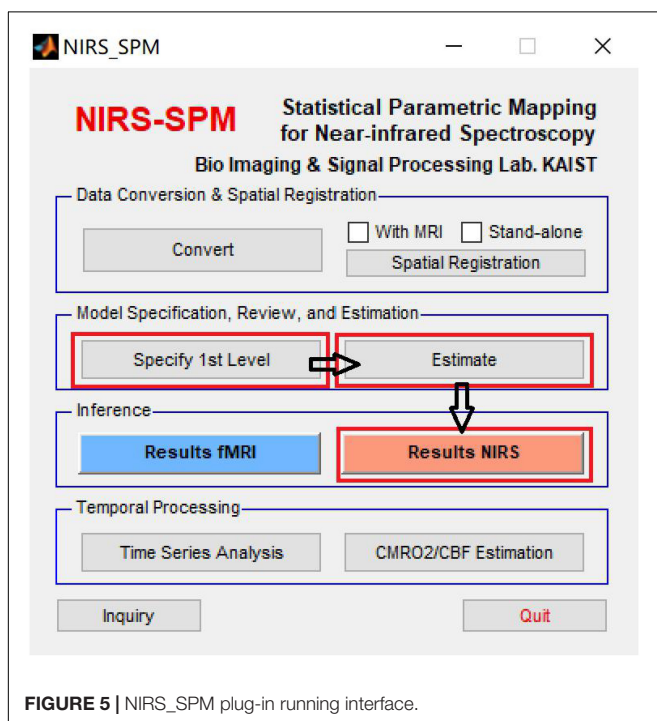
NIRS_SPM

NIRS-SPM

Statistical Parametric Mapping for Near-infrared Spectroscopy

Bio Imaging & Signal Processing Lab. KAIST

Data Conversion & Spatial Registration

Convert

With MRI

Stand-alone

Spatial Registration

Model Specification, Review, and Estimation

Specify 1st Level

Estimate

Inference

Results fMRI

Results NIRS

Temporal Processing

Time Series Analysis

CMRO2/CBF Estimation

Inquiry

Quit

**FIGURE 5 |** NIRS_SPM plug-in running interface.